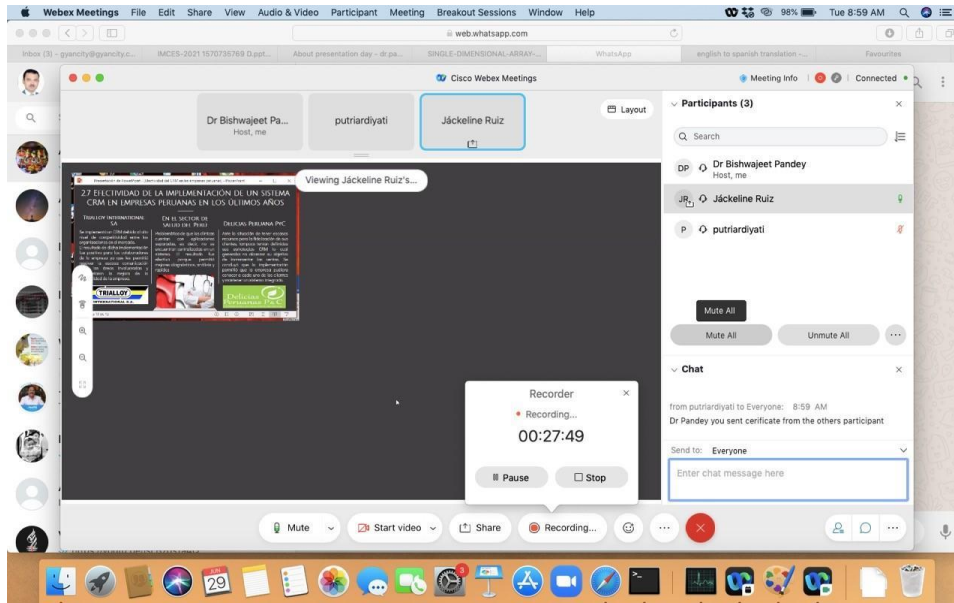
Webex Meetings File Edit Share View Audio & Video Participant Meeting Breakout Sessions Window Help
98% Tue 8:59 AM

web.whatsapp.com

Inbox (3) - gyancity@gyancity.c... IMCES-2021 1570735769 D.ppt... About presentation day - dr.pa... SINGLE-DIMENSIONAL-ARRAY-... WhatsApp english to spanish translation -... Favourites

Cisco Webex Meetings

Meeting Info | Connected

Dr Bishwajeet Pa... Host, me

putriardiyati

Jáckeline Ruiz

Layout

Viewing Jáckeline Ruiz's...

27 EFECTIVIDAD DE LA IMPLEMENTACIÓN DE UN SISTEMA CRM EN EMPRESAS PERUANAS EN LOS ÚLTIMOS AÑOS

TRIALLOY INTERNATIONAL SA

EN EL SECTOR DE SALUD DEL PERÚ

DELICIAS PERUANA PYC

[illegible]

TRIALLOY

Delicias Peruana PyC

Participants (3)

Search

DP Dr Bishwajeet Pandey
Host, me

JR Jáckeline Ruiz

P putriardiyati

Mute All

Mute All

Unmute All

Chat

from putriardiyati to Everyone: 8:59 AM
Dr Pandey you sent cerificate from the others participant

Send to: Everyone

Enter chat message here

Recorder

Recording...

00:27:49

Pause

Stop

Mute

Start video

Share

Recording...

29